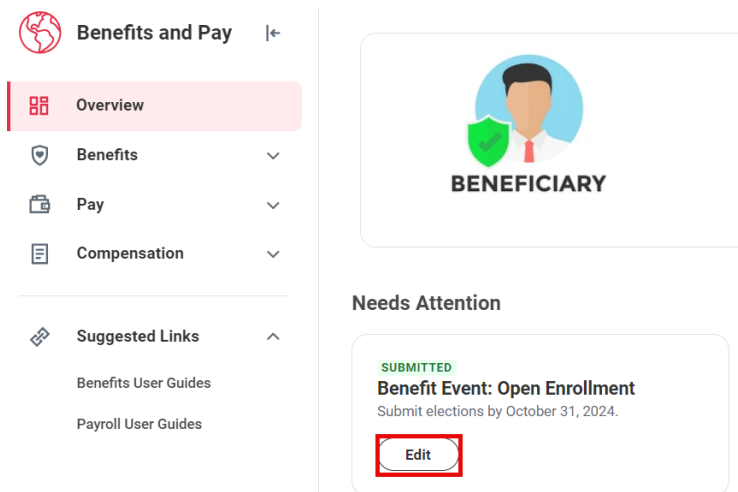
Benefits and Pay

Overview

Benefits

Pay

Compensation

Suggested Links

Benefits User Guides

Payroll User Guides

BENEFICIARY

Needs Attention

SUBMITTED

Benefit Event: Open Enrollment

Submit elections by October 31, 2024.

Edit